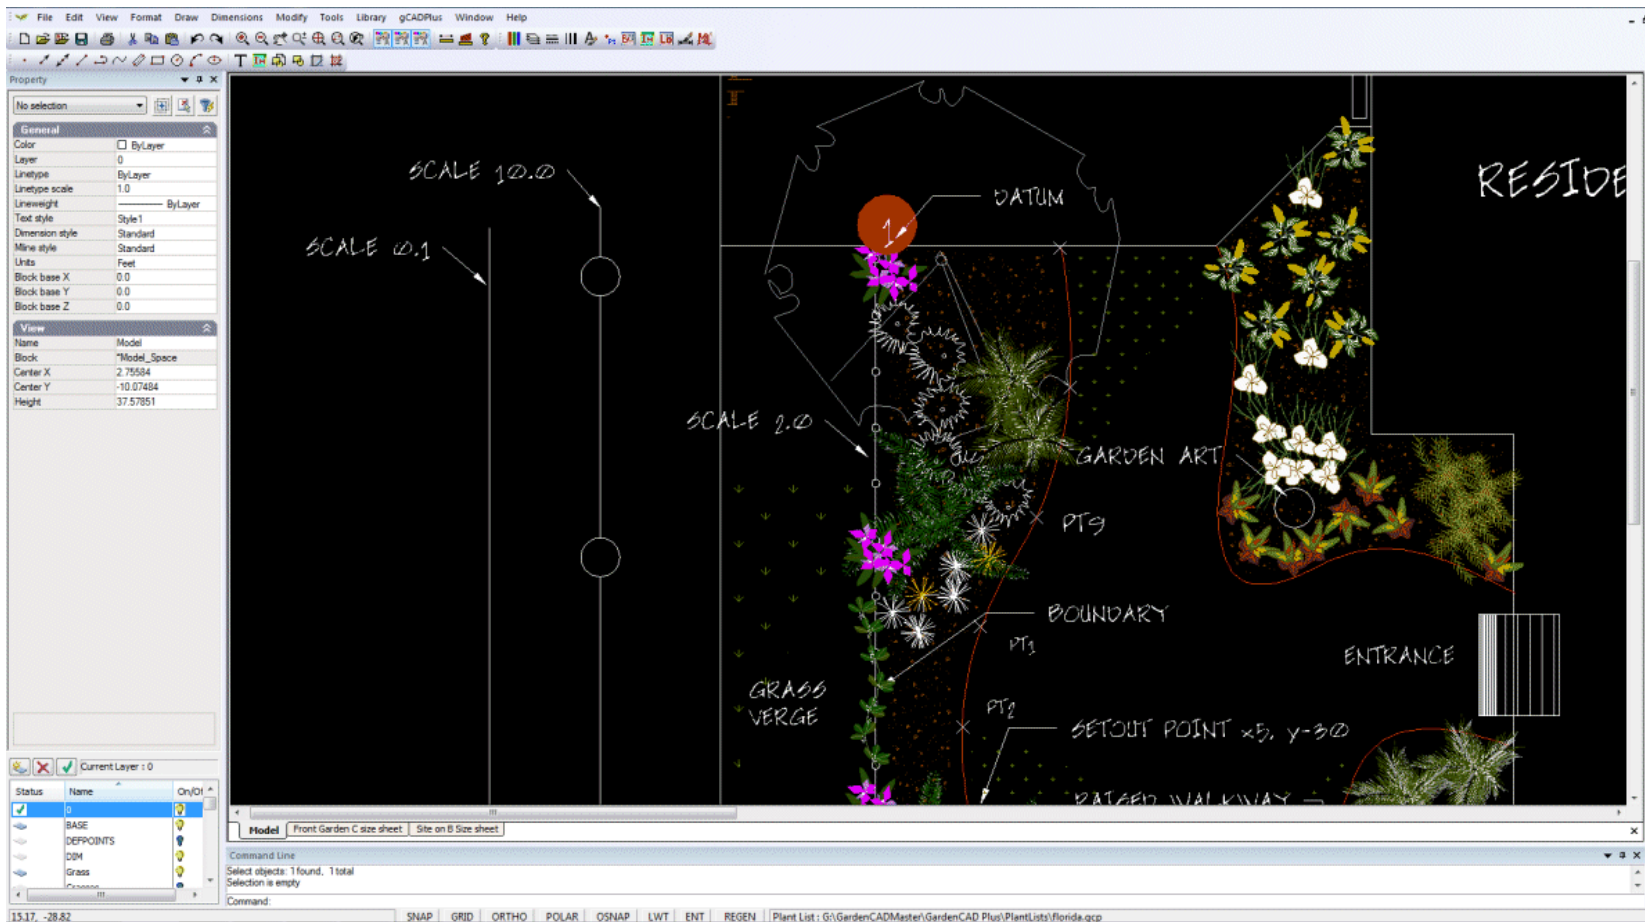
File Edit View Format Draw Dimensions Modify Tools Library gCADPlus Window Help

Property

No selection

General

| | |
|---|---|
| Color | ByLayer |
| Layer | 0 |
| Linetype | ByLayer |
| Linetype scale | 1.0 |
| Lineweight | ByLayer |
| Text style | Style1 |
| Dimension style | Standard |
| Mline style | Standard |
| Units | Feet |
| Block base X | 0.0 |
| Block base Y | 0.0 |
| Block base Z | 0.0 |

View

| | |
|---|---|
| Name | Model |
| Block | *Model_Space |
| Center X | 2.75584 |
| Center Y | -10.07484 |
| Height | 37.57851 |

Current Layer : 0

| Status | Name | On/Of |
|---|---|---|
| | 0 | |
| | BASE | |
| | DEFPOINTS | |
| | DIM | |
| | Grass | |

SCALE 10.0

SCALE 0.1

DATUM

1

RESIDE

SCALE 2.0

GARDEN ART

PT9

BOUNDARY

PT1

ENTRANCE

GRASS VERGE

PT2

SETOUT POINT x5, y-30

RAISED WALKWAY

Model | Front Garden C size sheet | Site on B Size sheet

Command Line

Select objects: 1 found, 1 total
Selection is empty

Command:

15.17, -28.82 SNAP GRID ORTHO POLAR OSNAP LWT ENT REGEN Plant List : G:\GardenCADMaster\GardenCAD Plus\PlantLists\florida.gcp